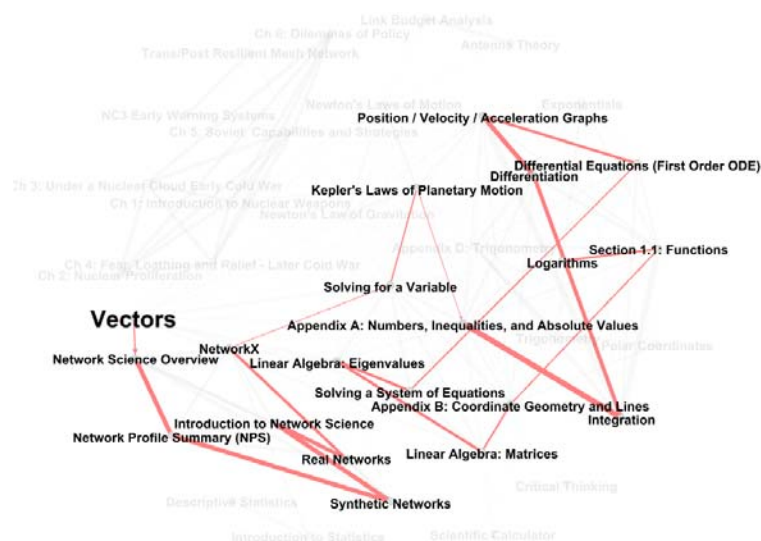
Link Budget Analysis
Ch 6: Dilemmas of Policy
Trans/Post Resilient Mesh Network
Antenna Theory
Newton's Law of Motion
Exponentials
NC3 Early Warning Systems
Position / Velocity / Acceleration Graphs
Ch 5: Soviet Capabilities and Strategies
Differential Equations (First Order ODE)
Differentiation
Ch 3: Under a Nuclear Cloud Early Cold War
Kepler's Laws of Planetary Motion
Ch 1: Introduction to Nuclear Weapons
Newton's Law of Gravitation
Appendix D: Trigonometry
Section 1.1: Functions
Logarithms
Ch 4: Fear, Loathing and Relief - Later Cold War
Ch 2: Nuclear Proliferation
Solving for a Variable
Vectors
Appendix A: Numbers, Inequalities, and Absolute Values
NetworkX
Trigonometry
Polar Coordinates
Network Science Overview
Linear Algebra: Eigenvalues
Solving a System of Equations
Appendix B: Coordinate Geometry and Lines
Integration
Introduction to Network Science
Network Profile Summary (NPS)
Real Networks
Linear Algebra: Matrices
Critical Thinking
Descriptive Statistics
Synthetic Networks
Introduction to Statistics
Scientific Calculator